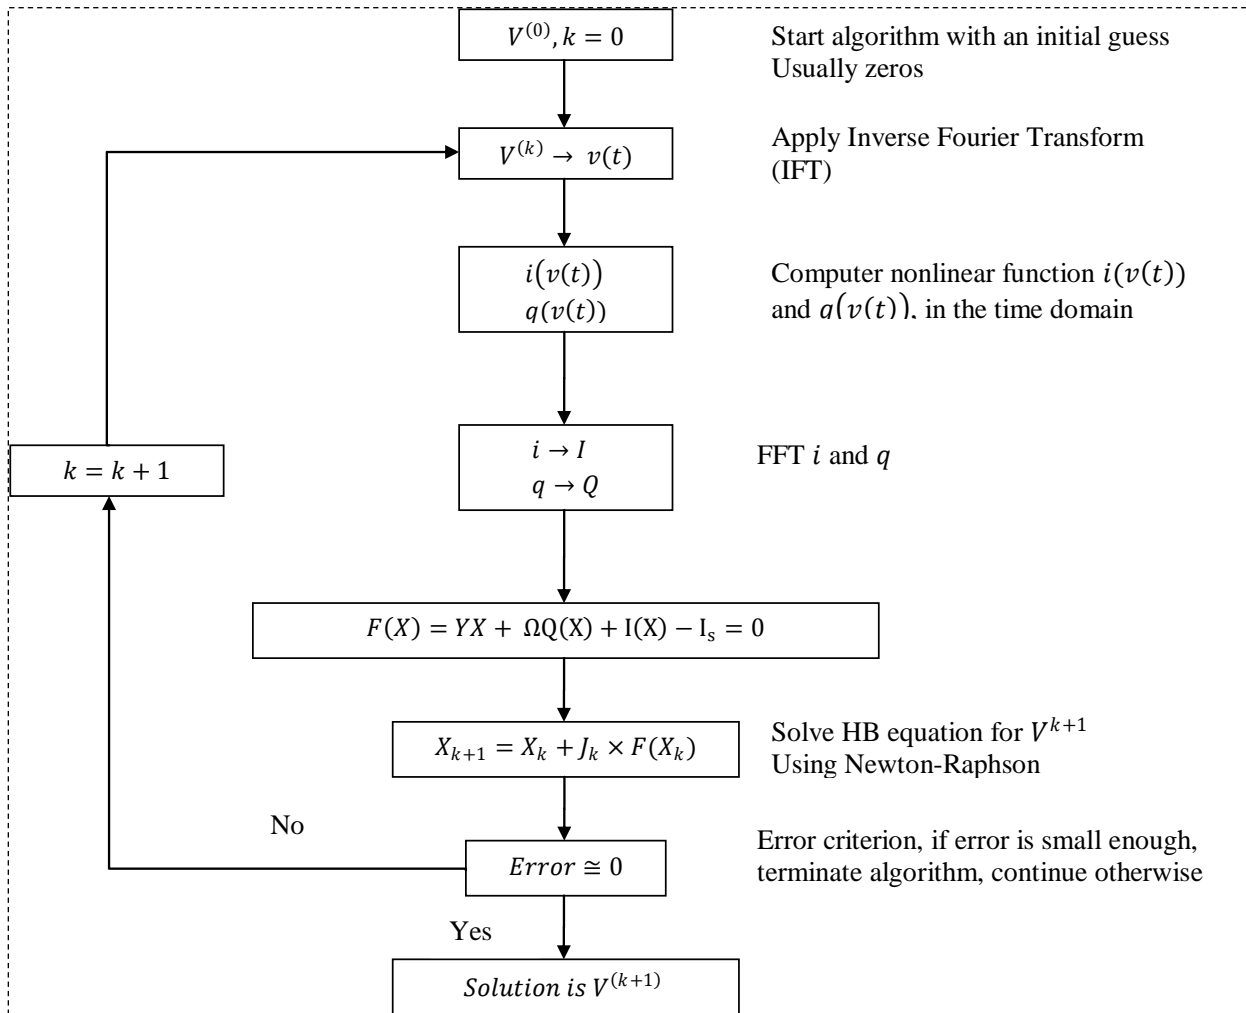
$V^{(0)}, k = 0$

Start algorithm with an initial guess
Usually zeros

$V^{(k)} \rightarrow v(t)$

Apply Inverse Fourier Transform (IFT)

$i(v(t))$
$q(v(t))$

Computer nonlinear function $i(v(t))$ and $q(v(t))$, in the time domain

$k = k + 1$

$i \rightarrow I$
$q \rightarrow Q$

FFT $i$ and $q$

$F(X) = YX + \Omega Q(X) + I(X) - I_s = 0$

$X_{k+1} = X_k + J_k \times F(X_k)$

Solve HB equation for $V^{k+1}$
Using Newton-Raphson

No

$Error \cong 0$

Error criterion, if error is small enough, terminate algorithm, continue otherwise

Yes

$Solution\ is\ V^{(k+1)}$